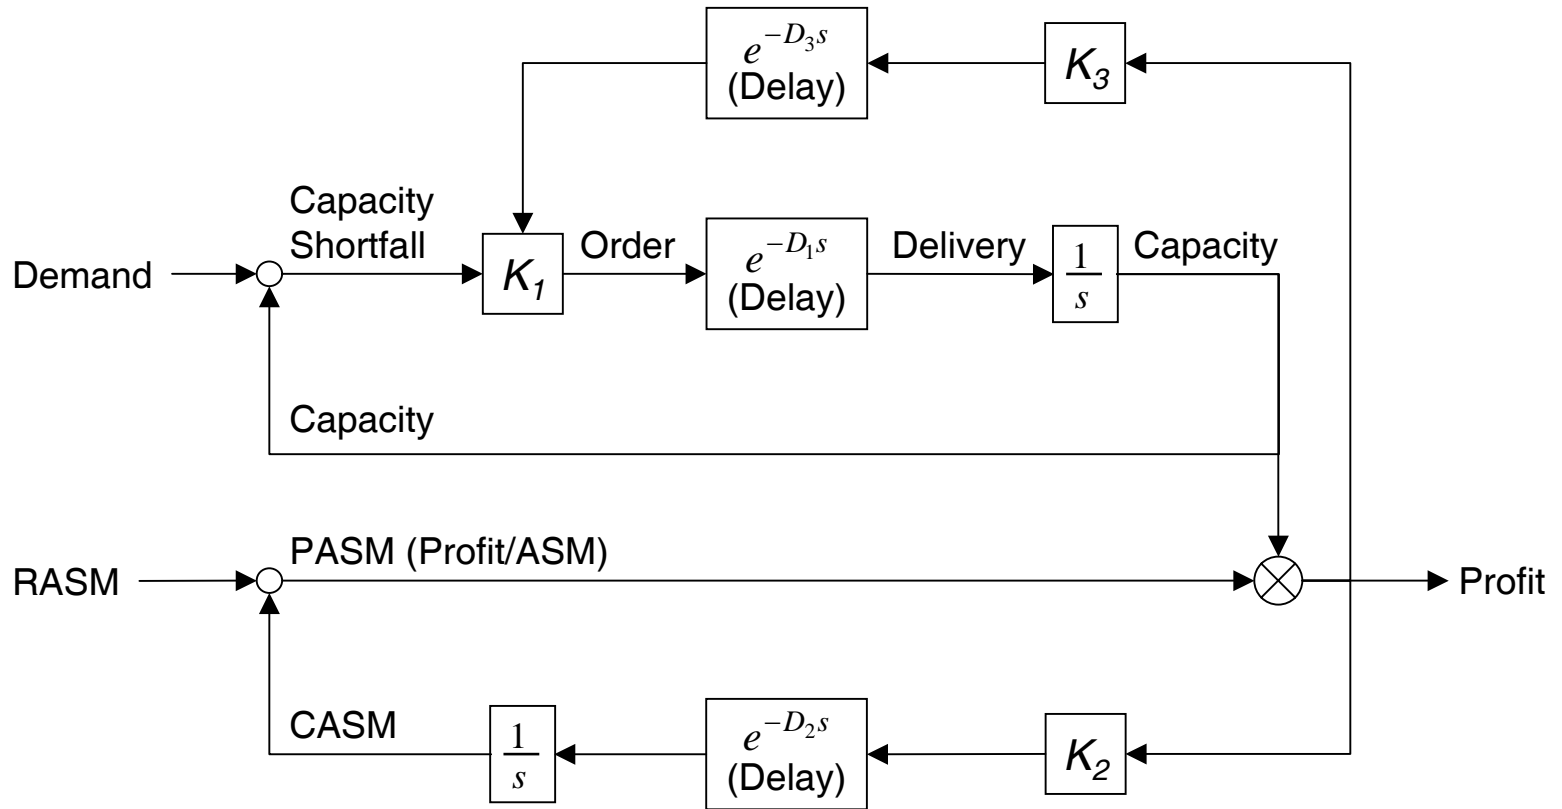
$e^{-D_3 s}$
(Delay)

$K_3$

Capacity Shortfall

Demand

$K_1$

Order

$e^{-D_1 s}$
(Delay)

Delivery

$\frac{1}{s}$

Capacity

Capacity

RASM

PASM (Profit/ASM)

Profit

CASM

$\frac{1}{s}$

$e^{-D_2 s}$
(Delay)

$K_2$